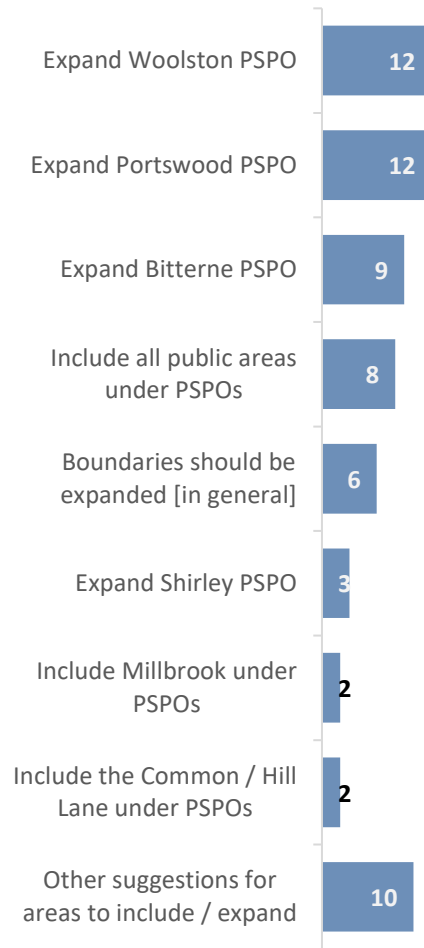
Expand Woolston PSPO 12

Expand Portswood PSPO 12

Expand Bitterne PSPO 9

Include all public areas under PSPOs 8

Boundaries should be expanded [in general] 6

Expand Shirley PSPO 3

Include Millbrook under PSPOs 2

Include the Common / Hill Lane under PSPOs 2

Other suggestions for areas to include / expand 10